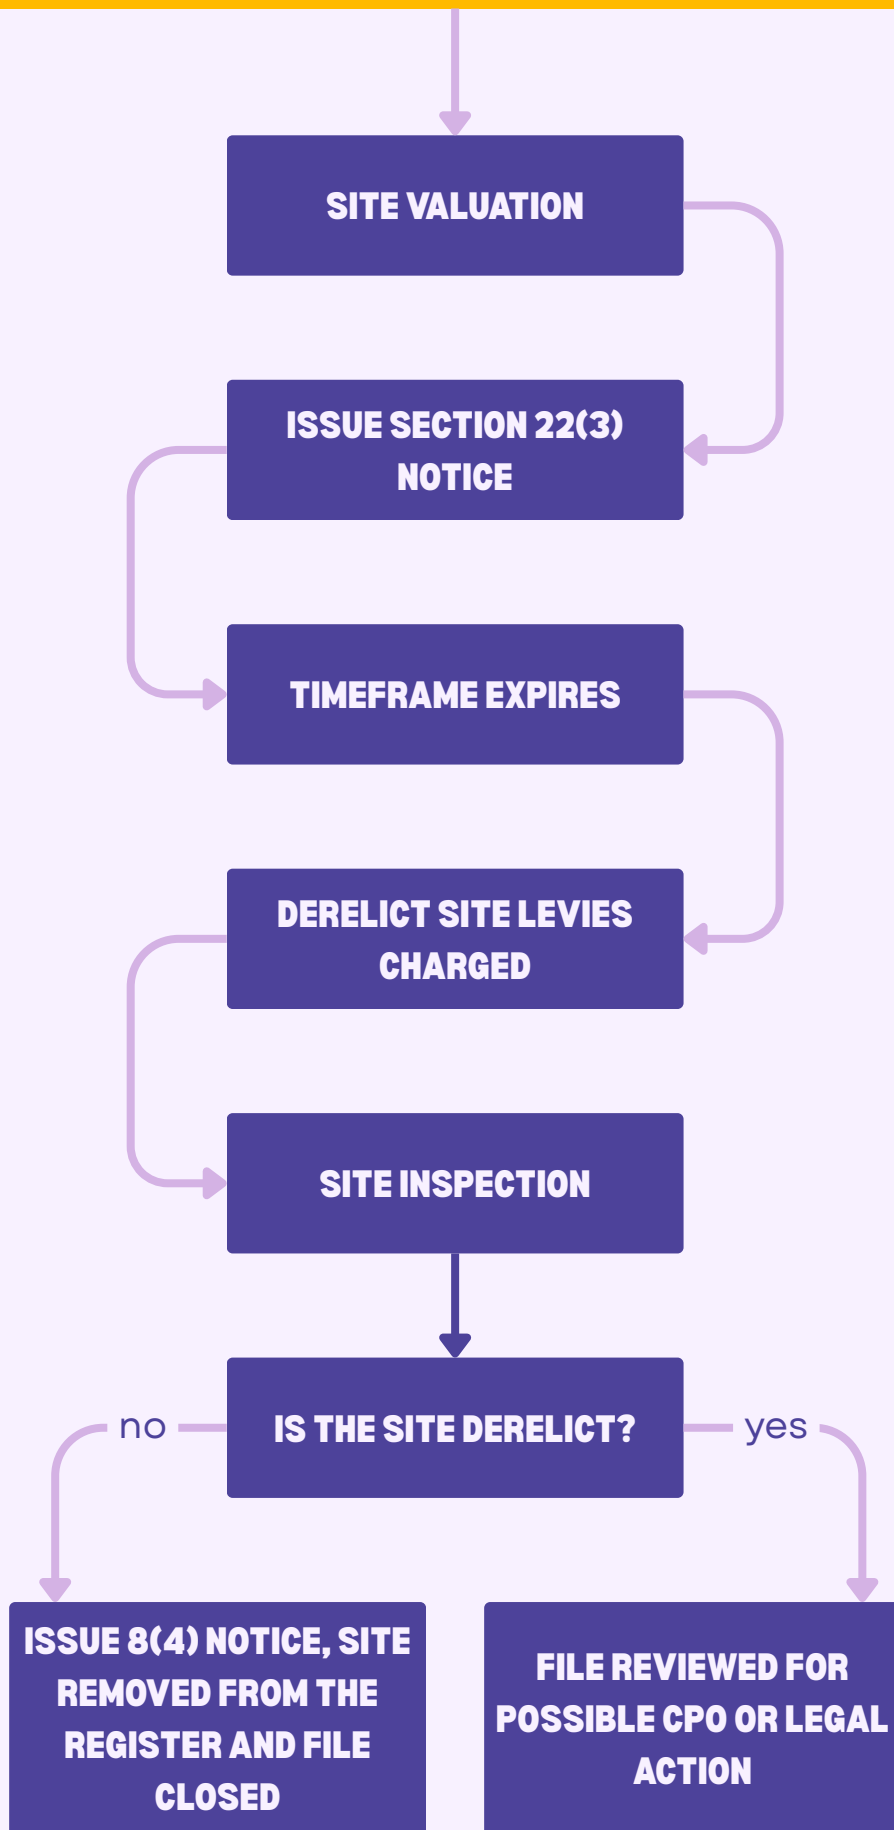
SITE VALUATION

ISSUE SECTION 22(3) NOTICE

TIMEFRAME EXPIRES

DERELICT SITE LEVIES CHARGED

SITE INSPECTION

IS THE SITE DERELICT?

no

yes

ISSUE 8(4) NOTICE, SITE REMOVED FROM THE REGISTER AND FILE CLOSED

FILE REVIEWED FOR POSSIBLE CPO OR LEGAL ACTION